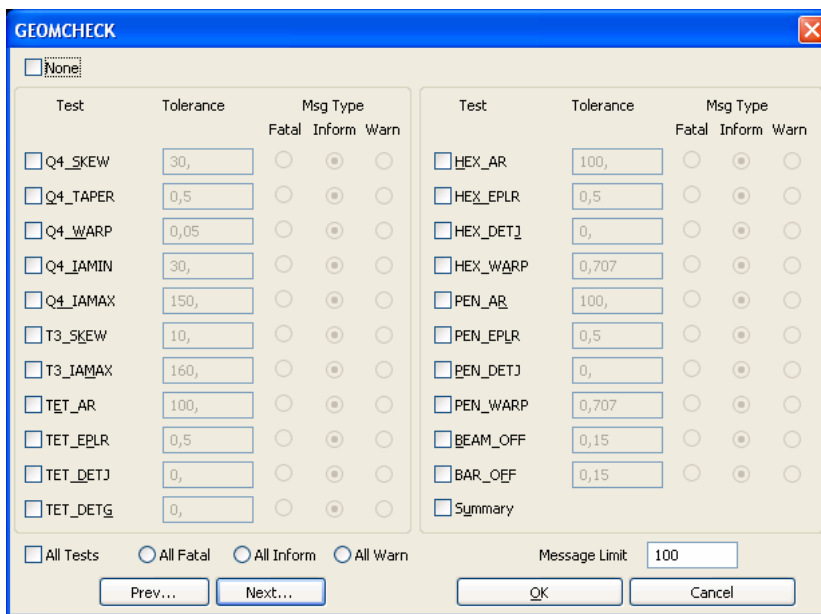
GEOMCHECK

None

| Test | Tolerance | Fatal | Inform | Warn |
|---|---|---|---|---|
| Q4_SKEW | 30, | | | |
| Q4_TAPER | 0,5 | | | |
| Q4_WARP | 0,05 | | | |
| Q4_IAMIN | 30, | | | |
| Q4_IAMAX | 150, | | | |
| T3_SKEW | 10, | | | |
| T3_IAMAX | 160, | | | |
| TET_AR | 100, | | | |
| TET_EPLR | 0,5 | | | |
| TET_DETJ | 0, | | | |
| TET_DETG | 0, | | | |

| Test | Tolerance | Fatal | Inform | Warn |
|---|---|---|---|---|
| HEX_AR | 100, | | | |
| HEX_EPLR | 0,5 | | | |
| HEX_DETJ | 0, | | | |
| HEX_WARP | 0,707 | | | |
| PEN_AR | 100, | | | |
| PEN_EPLR | 0,5 | | | |
| PEN_DETJ | 0, | | | |
| PEN_WARP | 0,707 | | | |
| BEAM_OFF | 0,15 | | | |
| BAR_OFF | 0,15 | | | |
| Summary | | | | |

Msg Type

All Tests All Fatal All Inform All Warn

Message Limit 100

Prev... Next... OK Cancel